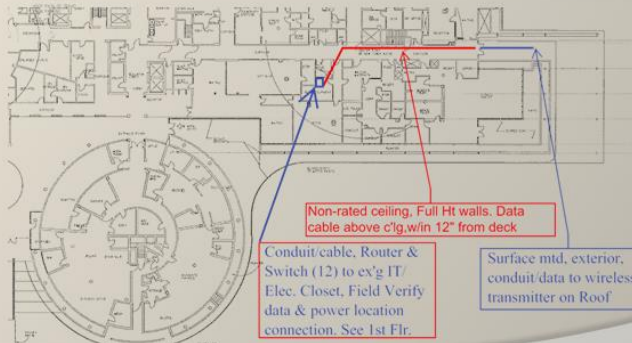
Non-rated ceiling, Full Ht walls. Data cable above c'lg,w/in 12" from deck

Conduit/cable, Router & Switch (12) to ex'g IT/ Elec. Closet, Field Verify data & power location connection. See 1st Flr.

Surface mtd, exterior, conduit/data to wireless transmitter on Roof